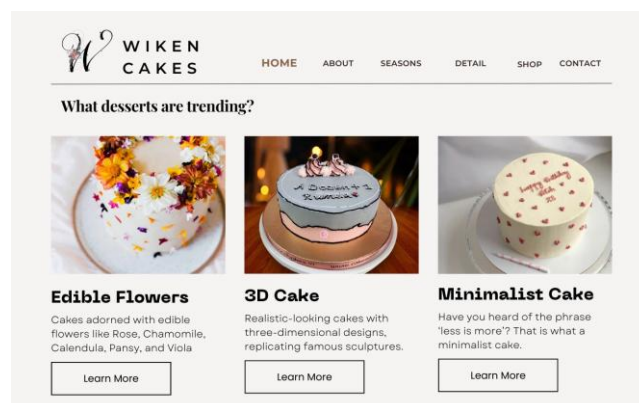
W WIKEN CAKES

HOME ABOUT SEASONS DETAIL SHOP CONTACT

What desserts are trending?

A Dozen + 1 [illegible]

Happy birthday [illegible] 25

Edible Flowers

Cakes adorned with edible flowers like Rose, Chamomile, Calendula, Pansy, and Viola

Learn More

3D Cake

Realistic-looking cakes with three-dimensional designs, replicating famous sculptures.

Learn More

Minimalist Cake

Have you heard of the phrase 'less is more'? That is what a minimalist cake.

Learn More